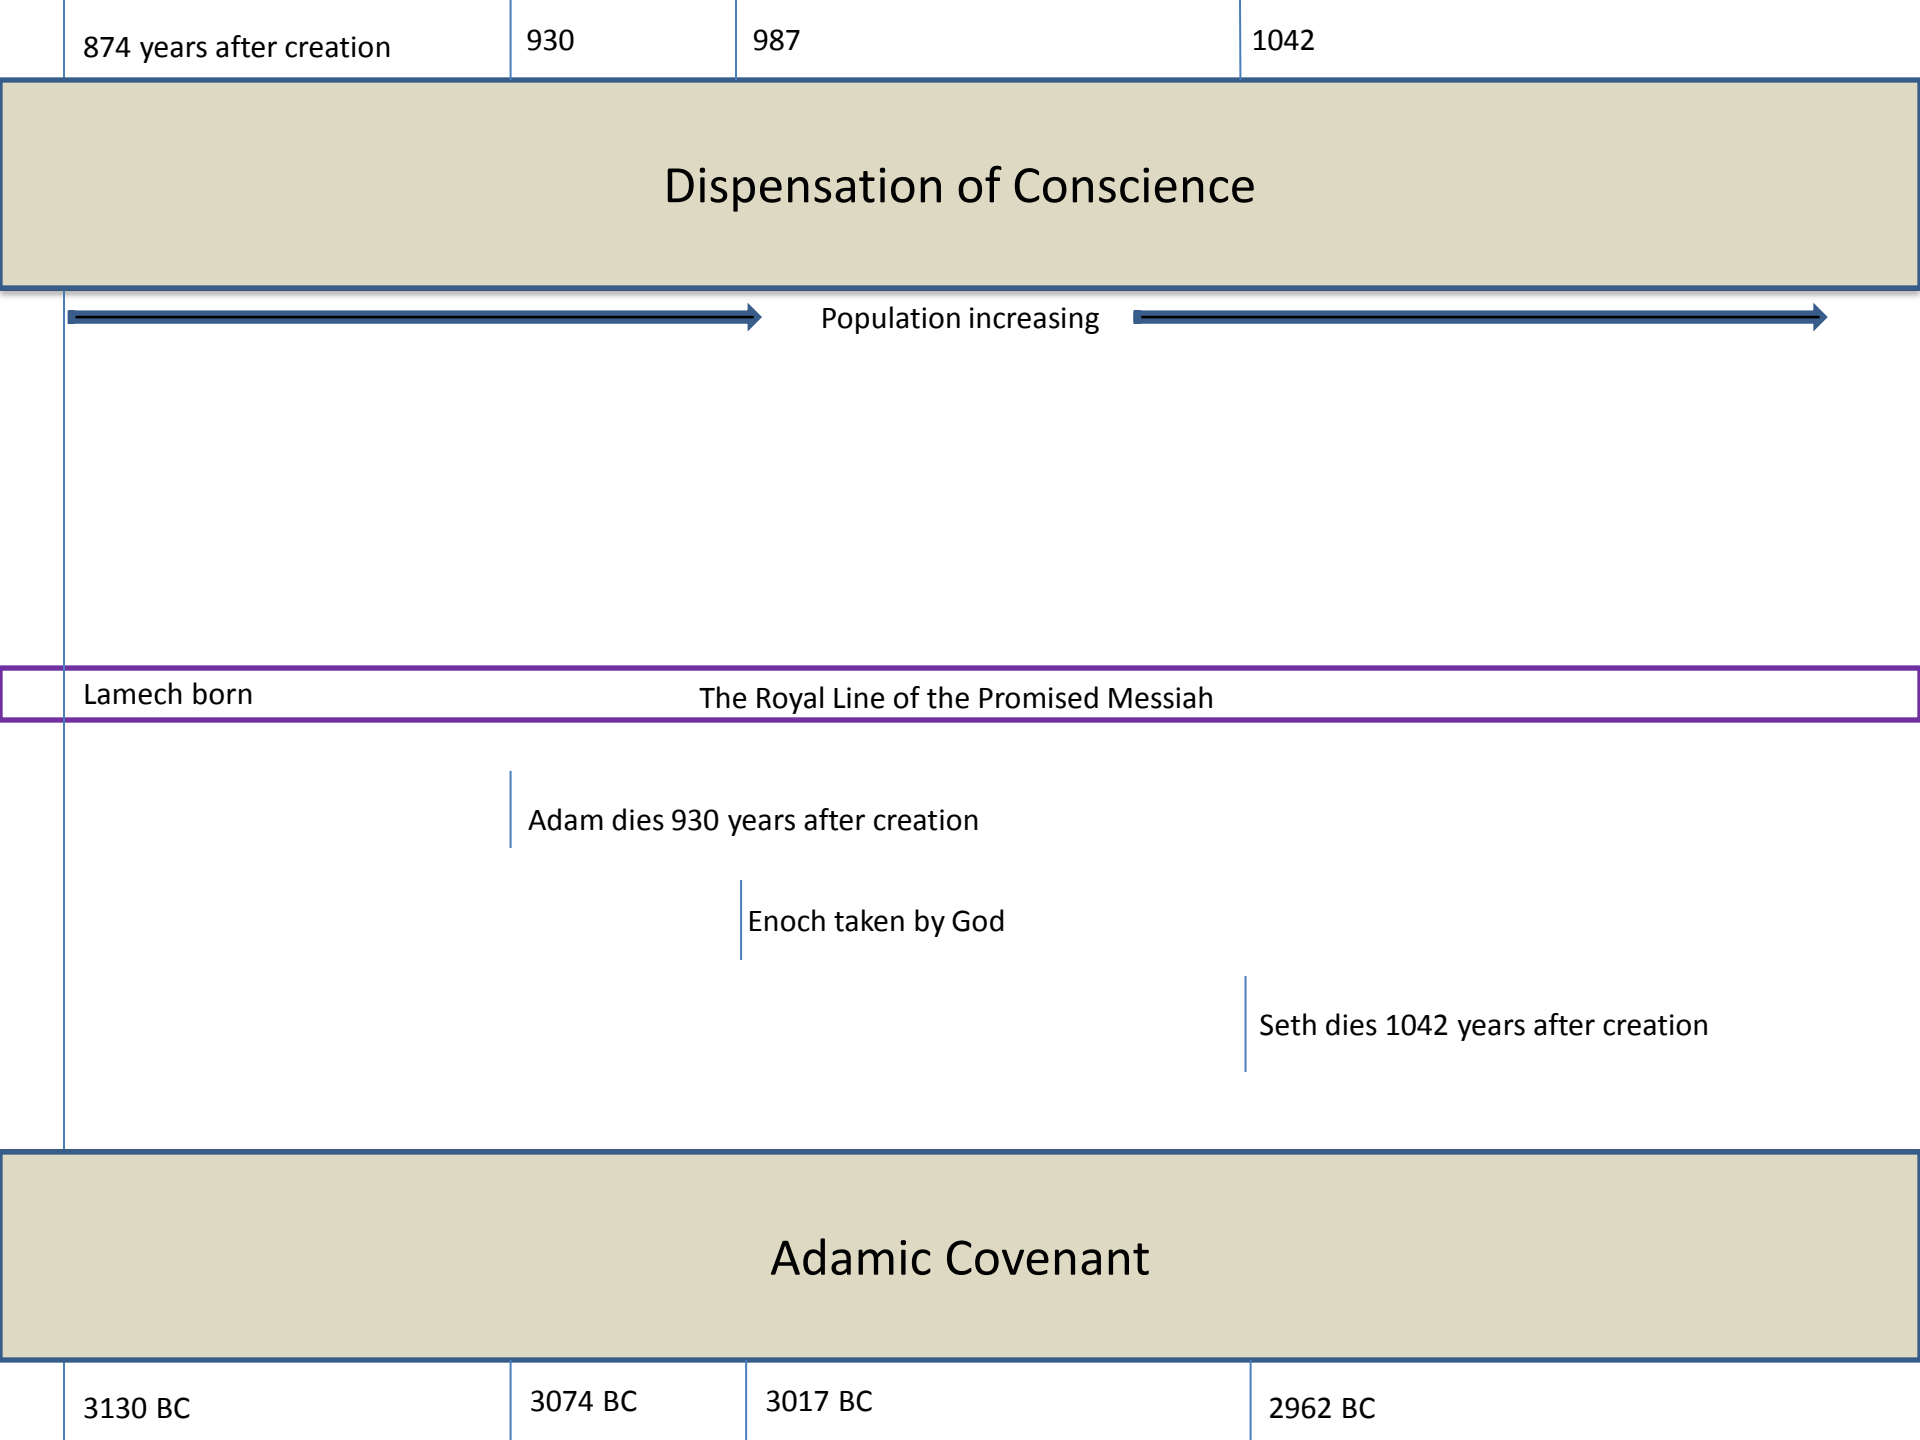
874 years after creation

930

987

1042

Dispensation of Conscience

Population increasing

Lamech born

The Royal Line of the Promised Messiah

Adam dies 930 years after creation

Enoch taken by God

Seth dies 1042 years after creation

Adamic Covenant

3130 BC

3074 BC

3017 BC

2962 BC